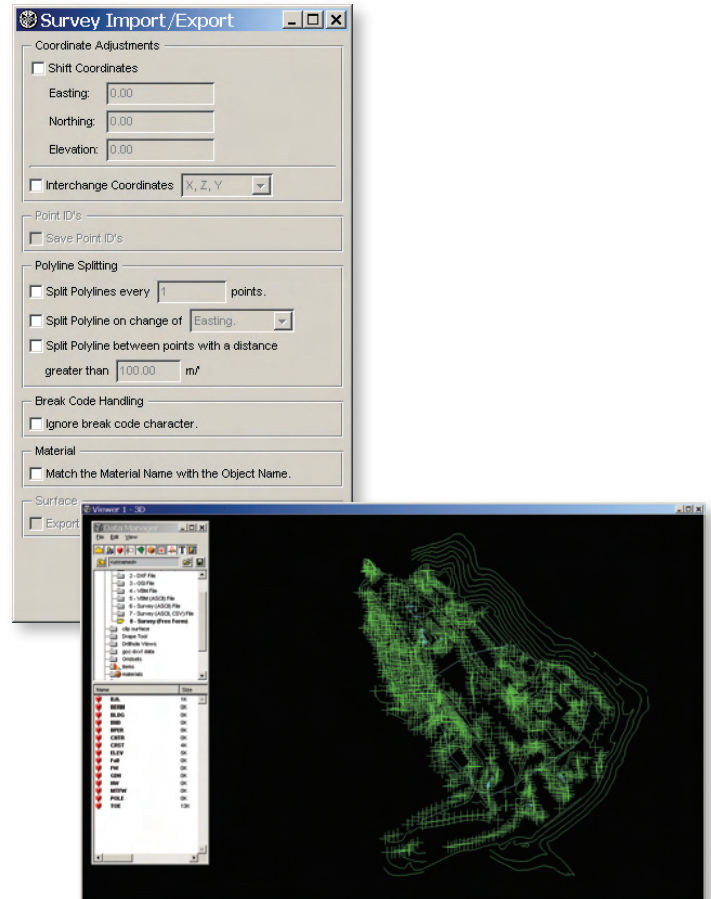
Survey Import/Export

Coordinate Adjustments

Shift Coordinates

Easting: 0.00

Northing: 0.00

Elevation: 0.00

Interchange Coordinates X, Z, Y

Point ID's

Save Point ID's

Polyline Splitting

Split Polylines every 1 points.

Split Polyline on change of Easting.

Split Polyline between points with a distance greater than 100.00 m/'

Break Code Handling

Ignore break code character.

Material

Match the Material Name with the Object Name.

Surface

Export

Viewer 1 - 3D

Data Manager

File Edit View

2 - DXF File
3 - GSI File
4 - VBM File
5 - VBM (ASCII) File
6 - Survey (ASCII) File
7 - Survey (ASCII CSV) File
8 - Survey (Free Form)
clip surface
Drape Tool
Drillhole Views
geol dxcf data
Grid
Items
materials

Name Size
BJL 1K
BERM 0K
BLDG 0K
BND 0K
BPER 0K
CNTR 0K
CRST 4K
ELEV 5K
FeB 0K
FW 0K
GDH 0K
INV 0K
MTPW 0K
POLE 0K
TOE 13K